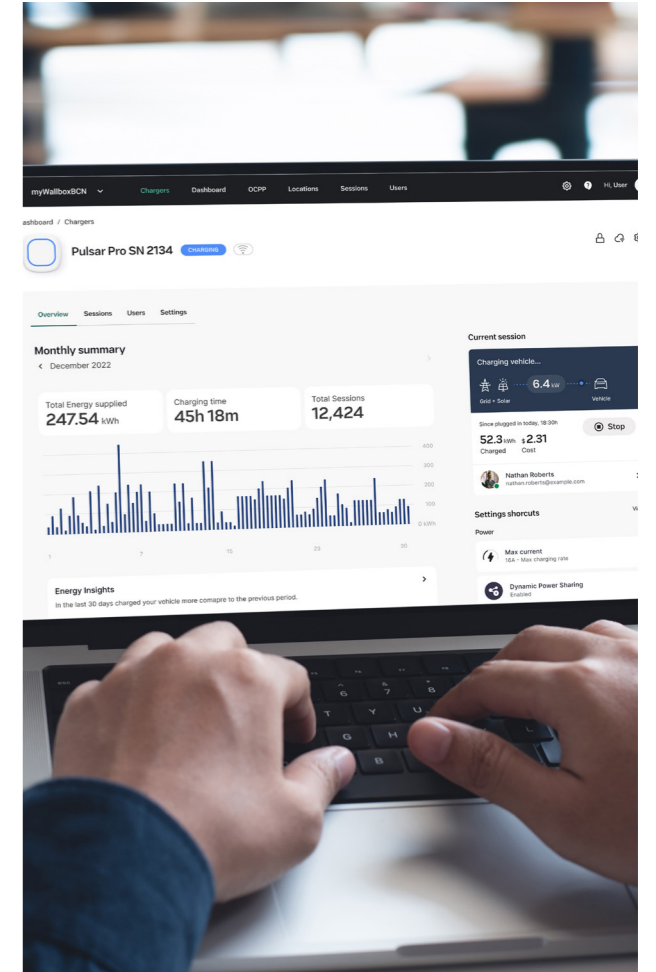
myWallboxBCN Chargers Dashboard OCPP Locations Sessions Users Hi, User

ashboard / Chargers

Pulsar Pro SN 2134 CHARGING

Overview Sessions Users Settings

Monthly summary

December 2022

Total Energy supplied
247.54 kWh

Charging time
45h 18m

Total Sessions
12,424

400
300
200
100
0 kWh

1 7 15 23 30

Energy Insights
In the last 30 days charged your vehicle more comapre to the previous period.

Current session

Charging vehicle...

6.4 kW

Grid + Solar Vehicle

Since plugged in today, 18:30h

52.3 kWh $2.31
Charged Cost

Stop

Nathan Roberts
nathan.roberts@example.com

Settings shorcuts

Power

Max current
16A - Max charging rate

Dynamic Power Sharing
Enabled